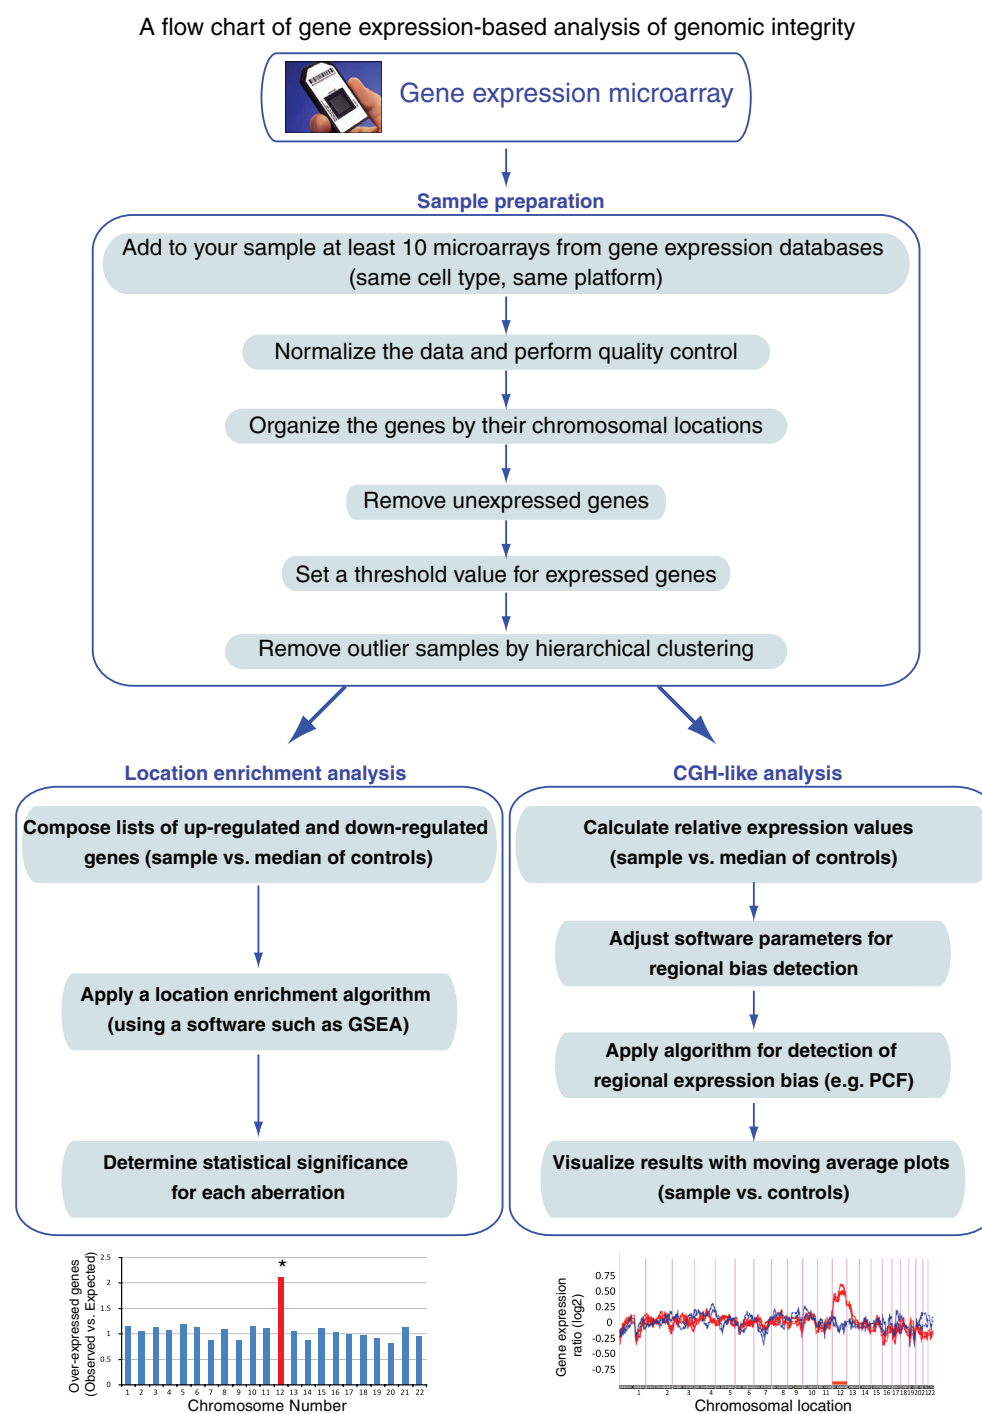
A flow chart of gene expression-based analysis of genomic integrity

Gene expression microarray

Sample preparation

Add to your sample at least 10 microarrays from gene expression databases (same cell type, same platform)

Normalize the data and perform quality control

Organize the genes by their chromosomal locations

Remove unexpressed genes

Set a threshold value for expressed genes

Remove outlier samples by hierarchical clustering

Location enrichment analysis

Compose lists of up-regulated and down-regulated genes (sample vs. median of controls)

Apply a location enrichment algorithm (using a software such as GSEA)

Determine statistical significance for each aberration

CGH-like analysis

Calculate relative expression values (sample vs. median of controls)

Adjust software parameters for regional bias detection

Apply algorithm for detection of regional expression bias (e.g. PCF)

Visualize results with moving average plots (sample vs. controls)

Over-expressed genes (Observed vs. Expected)

2.5
2
1.5
1
0.5
0

*

1 2 3 4 5 6 7 8 9 10 11 12 13 14 15 16 17 18 19 20 21 22

Chromosome Number

Gene expression ratio (log2)

0.75
0.50
0.25
0
-0.25
-0.50
-0.75

1 2 3 4 5 6 7 8 9 10 11 12 13 14 15 16 17 18 19 20 21 22

Chromosomal location